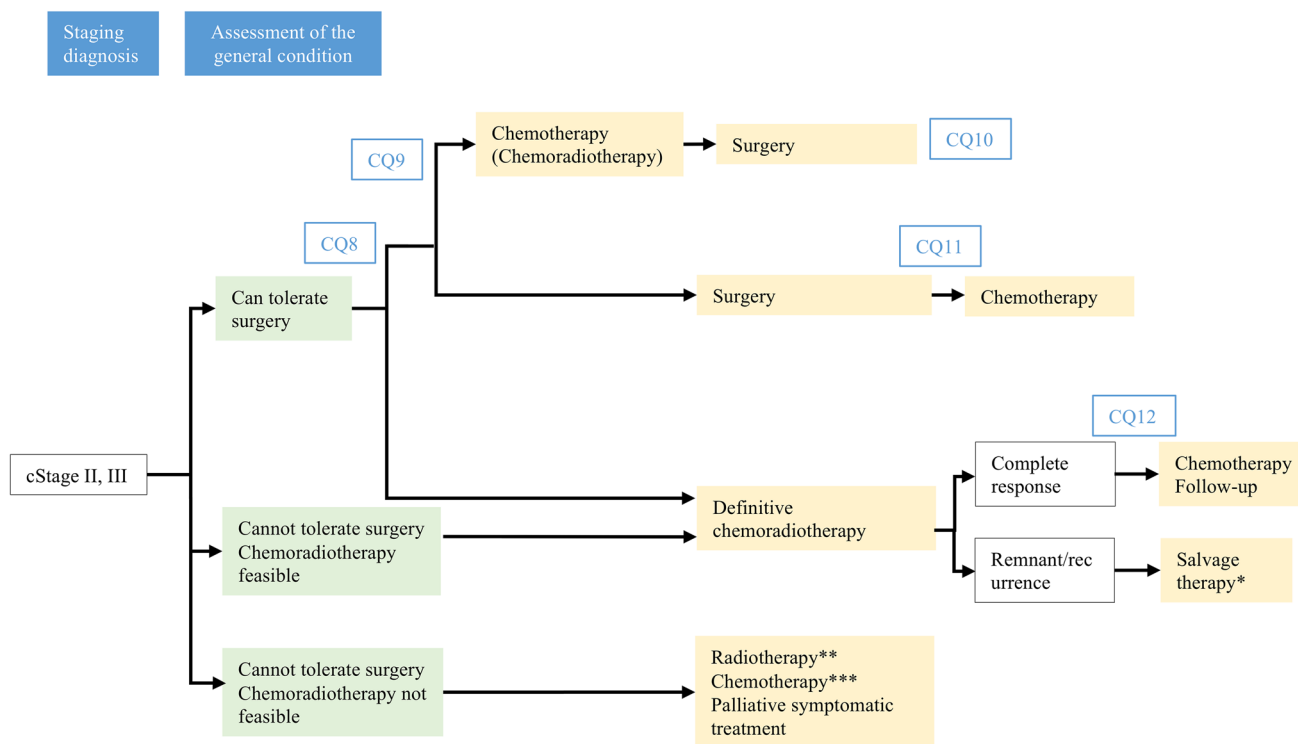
Staging diagnosis

Assessment of the general condition

CQ9

Chemotherapy (Chemoradiotherapy)

Surgery

CQ10

CQ8

CQ11

Can tolerate surgery

Surgery

Chemotherapy

CQ12

cStage II, III

Complete response

Chemotherapy Follow-up

Definitive chemoradiotherapy

Cannot tolerate surgery Chemoradiotherapy feasible

Remnant/recurrence

Salvage therapy*

Cannot tolerate surgery Chemoradiotherapy not feasible

Radiotherapy** Chemotherapy*** Palliative symptomatic treatment